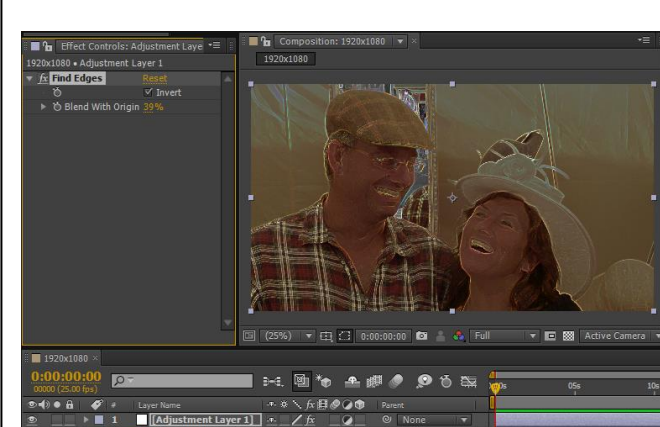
Effect Controls: Adjustment Laye
1920x1080 • Adjustment Layer 1
fx Find Edges Reset
Invert
Blend With Origin 39%

Composition: 1920x1080
1920x1080

(25%) 0:00:00:00 Full Active Camera

1920x1080
0:00:00:00
00000 (25.00 fps)
Layer Name
Parent
1 [Adjustment Layer 1] None
0s 05s 10s